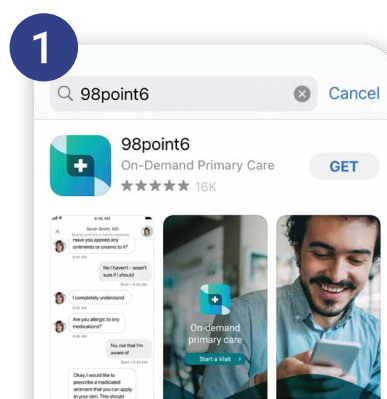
1

98point6

Cancel

98point6

On-Demand Primary Care

★★★★★ 16K

GET

9:46 AM

Sarah Smith, MD

Have you applied any ointments or creams to it?

9:44 AM

No I haven't - wasn't sure if I should

I completely understand.

Are you allergic to any medications?

No, not that I'm aware of

Okay, I would like to prescribe a medicated ointment that you can apply to your skin. This should

On-demand primary care

Start a Visit